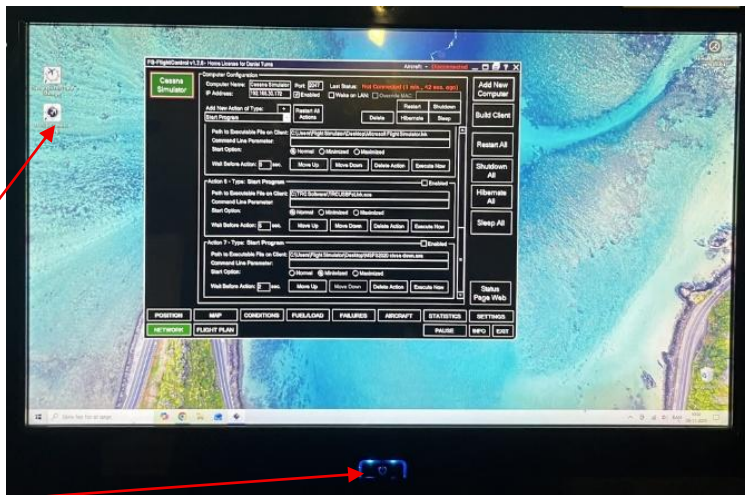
FS-FlightControl v1.7.8 - Home License for Daniel Turns

Aircraft - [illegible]

Cessna Simulator

Computer Configuration

Computer Name: Cessna Simulator Port: 8047 Last Status: Not Connected (1 min., 42 sec. ago)

IP Address: 192.168.30.170 Enabled Wake on LAN Override MAC

Add New Action of Type: Start Program

Restart All Actions

Delete Restart Hibernate Shutdown Sleep

Path to Executable File on Client: C:\Users\Flight Simulator\Desktop\Microsoft Flight Simulator.lnk

Command Line Parameter:

Start Option: Normal Minimized Maximized

Wait Before Action: 0 sec. Move Up Move Down Delete Action Execute Now

Action 6 - Type: Start Program Enabled

Path to Executable File on Client: C:\TRC Software\TRCUSBFlxx.exe

Command Line Parameter:

Start Option: Normal Minimized Maximized

Wait Before Action: 5 sec. Move Up Move Down Delete Action Execute Now

Action 7 - Type: Start Program Enabled

Path to Executable File on Client: C:\Users\Flight Simulator\Desktop\MSFS2020 close down.exe

Command Line Parameter:

Start Option: Normal Minimized Maximized

Wait Before Action: 2 sec. Move Up Move Down Delete Action Execute Now

Add New Computer

Build Client

Restart All

Shutdown All

Hibernate All

Sleep All

Status Page Web

POSITION MAP CONDITIONS FUEL/LOAD FAILURES AIRCRAFT STATISTICS SETTINGS

NETWORK FLIGHT PLAN PAUSE INFO EXIT

Type here to search